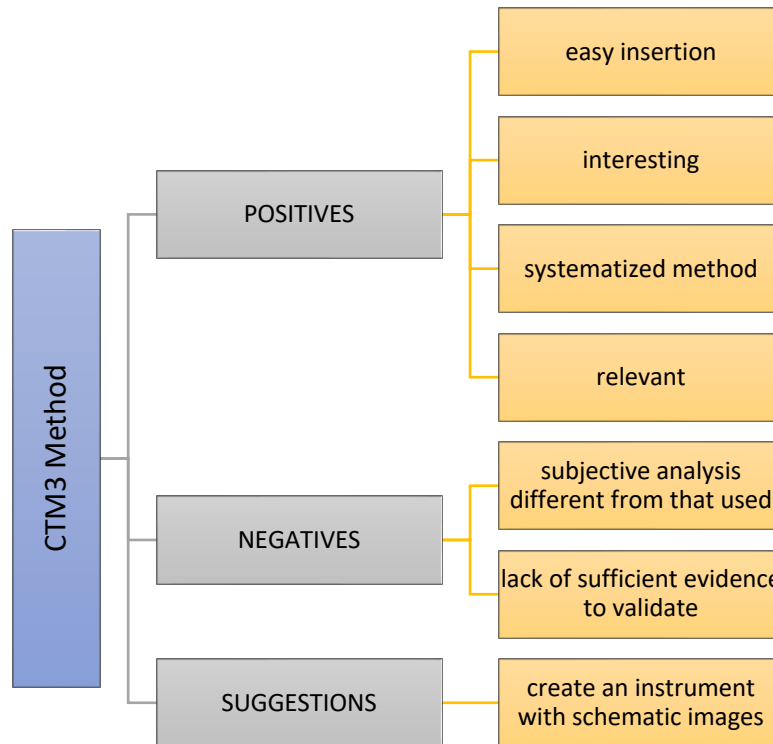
CTM3 Method

POSITIVES

easy insertion

interesting

systematized method

relevant

NEGATIVES

subjective analysis different from that used

lack of sufficient evidence to validate

SUGGESTIONS

create an instrument with schematic images